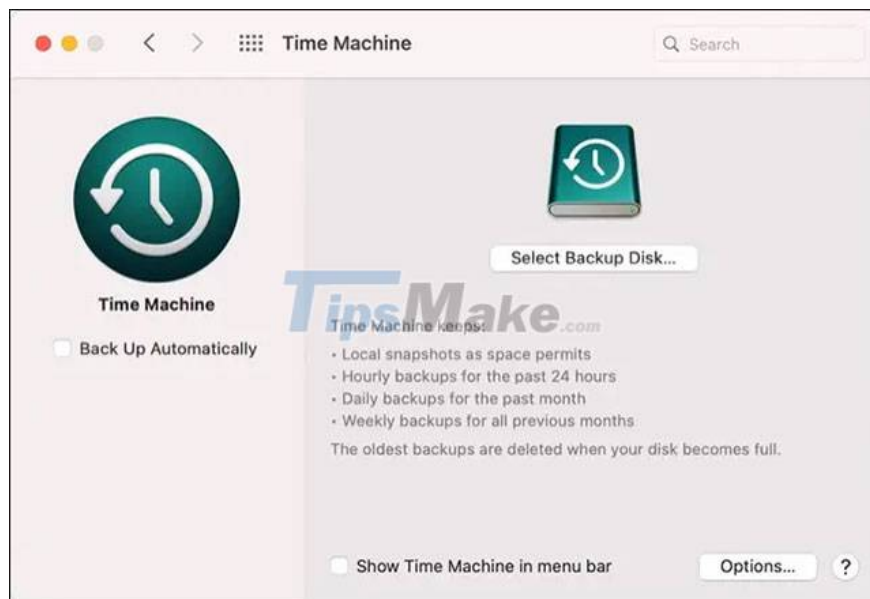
Time Machine

Search

Time Machine

Back Up Automatically

Select Backup Disk...

TipsMake.com

Time Machine keeps:
• Local snapshots as space permits
• Hourly backups for the past 24 hours
• Daily backups for the past month
• Weekly backups for all previous months

The oldest backups are deleted when your disk becomes full.

Show Time Machine in menu bar

Options...

?